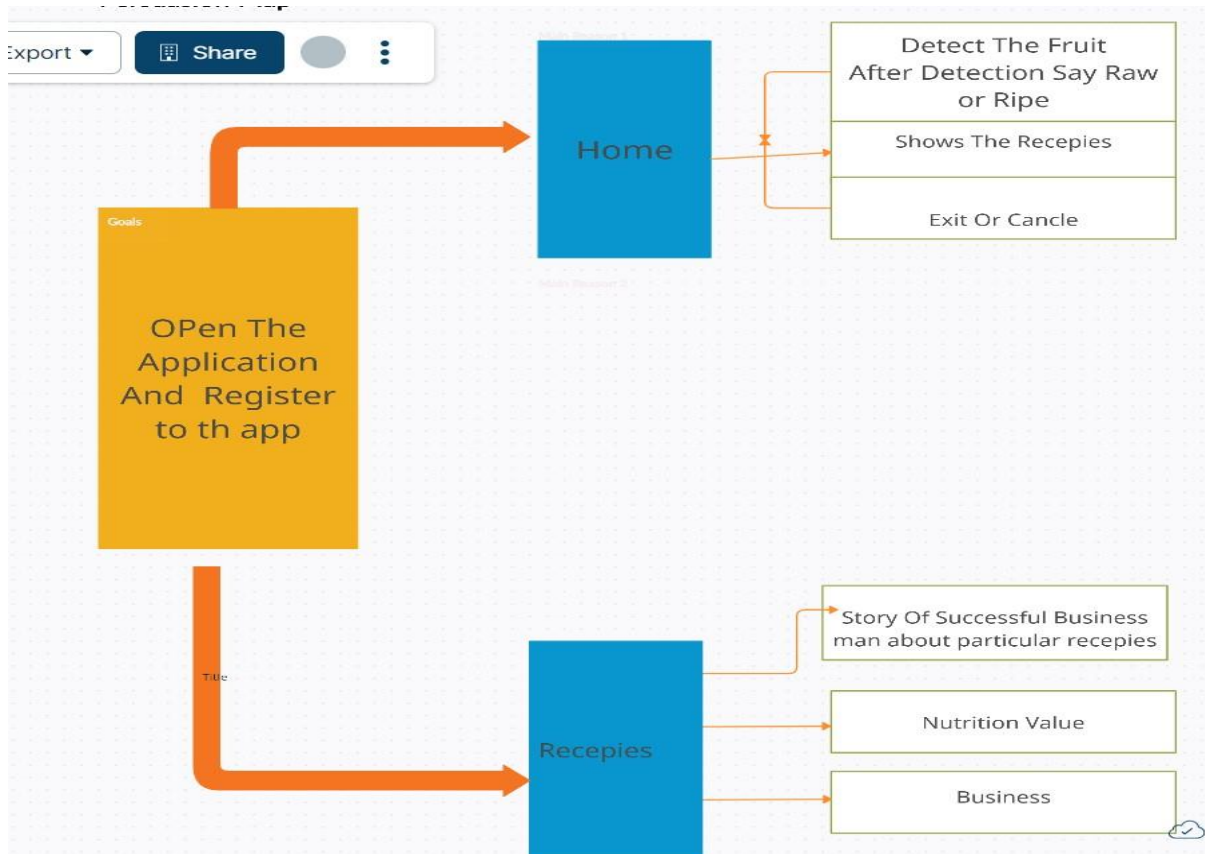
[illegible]

Export ▾

Share

Home

Detect The Fruit After Detection Say Raw or Ripe

Shows The Recepies

Exit Or Cancle

Goals

OPen The Application And Register to th app

Title

Recepies

Story Of Successful Business man about particular recepies

Nutrition Value

Business